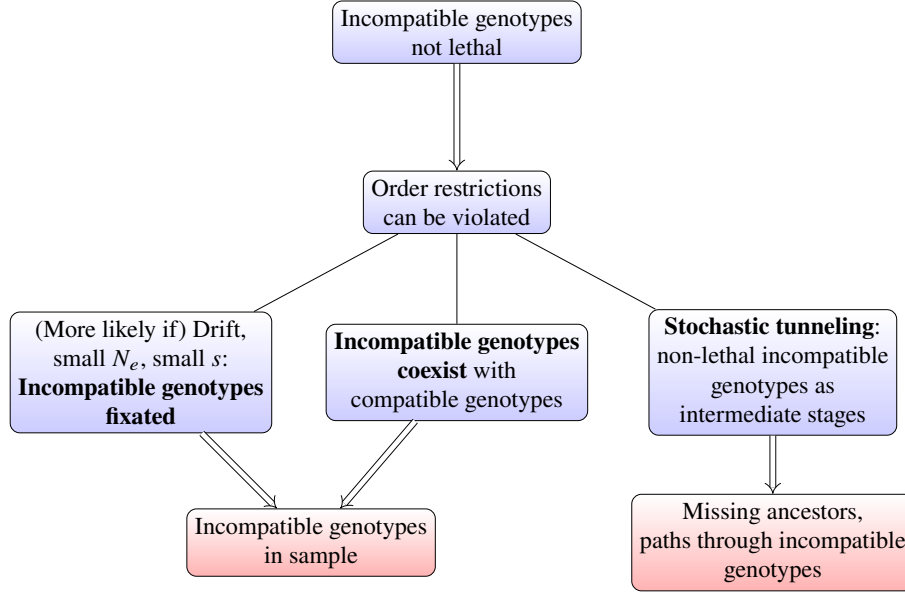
Incompatible genotypes not lethal

Order restrictions can be violated

(More likely if) Drift, small $N_e$, small $s$: **Incompatible genotypes fixated**

**Incompatible genotypes coexist** with compatible genotypes

**Stochastic tunneling**: non-lethal incompatible genotypes as intermediate stages

Incompatible genotypes in sample

Missing ancestors, paths through incompatible genotypes